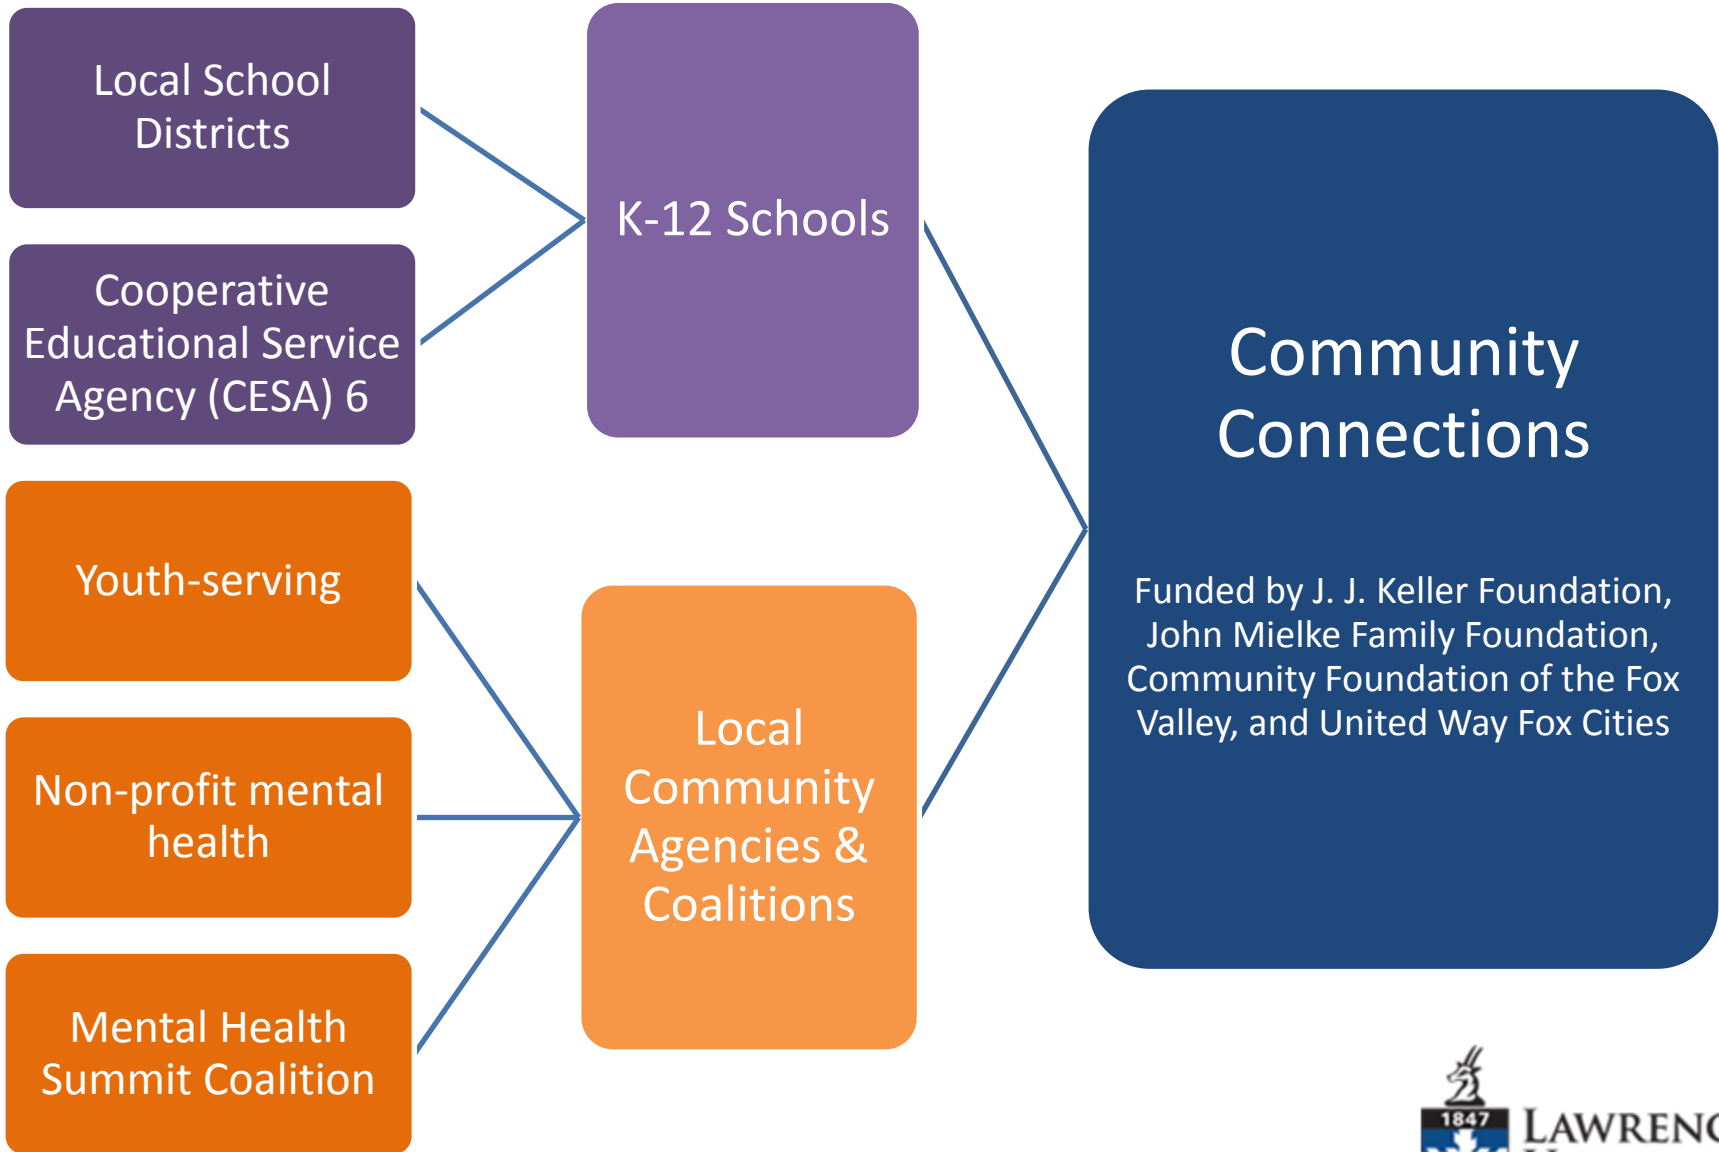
Local School Districts

Cooperative Educational Service Agency (CESA) 6

Youth-serving

Non-profit mental health

Mental Health Summit Coalition

K-12 Schools

Local Community Agencies & Coalitions

Community Connections

Funded by J. J. Keller Foundation, John Mielke Family Foundation, Community Foundation of the Fox Valley, and United Way Fox Cities

1847 LAWRENC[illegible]